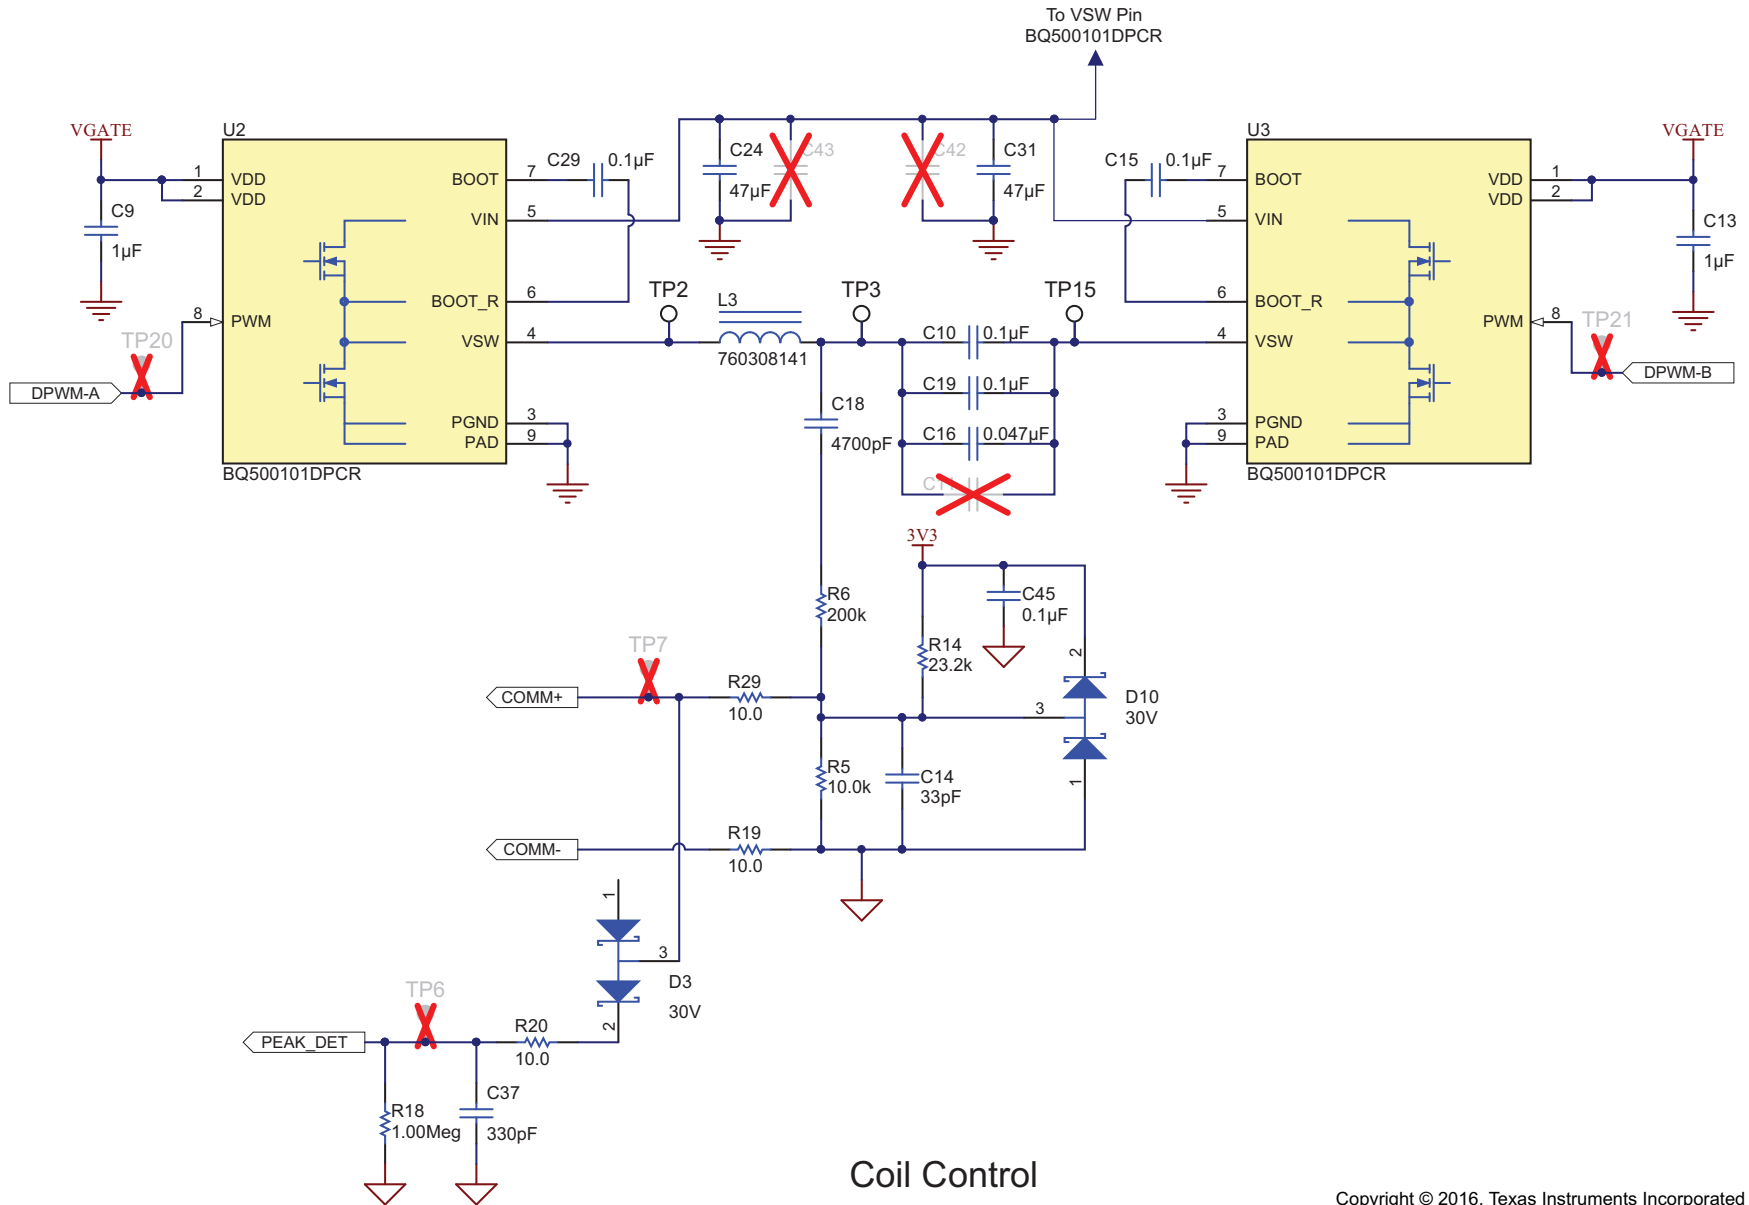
To VSW Pin
BQ500101DPCR

VGATE
U2
1 VDD
2 VDD
C9
1µF
8 PWM
TP20
DPWM-A
BOOT 7
VIN 5
BOOT_R 6
VSW 4
PGND 3
PAD 9
BQ500101DPCR

C29 0.1µF
C24 47µF
C43
C42
C31 47µF
TP2
TP3
TP15
L3
760308141
C10 0.1µF
C19 0.1µF
C16 0.047µF
C1
C18
4700pF

U3
C15 0.1µF
7 BOOT
5 VIN
6 BOOT_R
4 VSW
3 PGND
9 PAD
BQ500101DPCR
VDD 1
VDD 2
PWM 8
VGATE
C13
1µF
TP21
DPWM-B

3V3
C45
0.1µF
R6
200k
R14
23.2k
TP7
COMM+
R29
10.0
2
3
D10
30V
1
R5
10.0k
C14
33pF
COMM-
R19
10.0
1
3
D3
30V
2
TP6
PEAK_DET
R20
10.0
R18
1.00Meg
C37
330pF

Coil Control
Copyright © 2016, Texas Instruments Incorporated